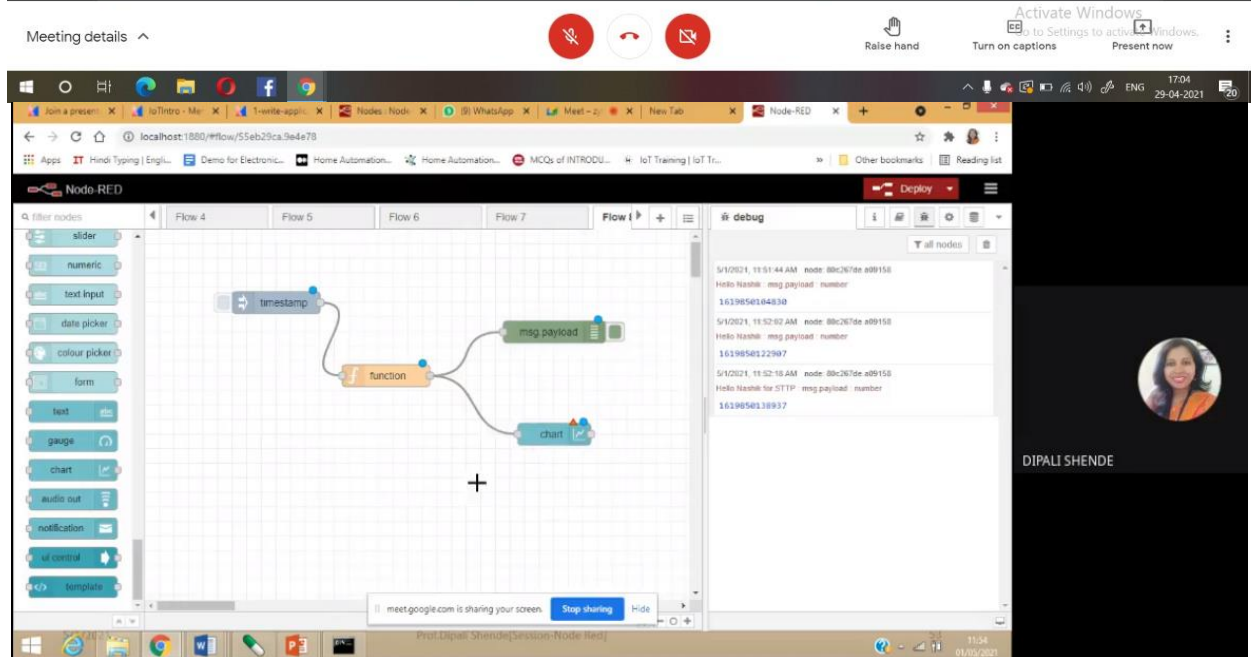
Meeting details ^

Raise hand

Turn on captions

Present now

Activate Windows
Go to Settings to activate Windows.

ENG 17:04 29-04-2021 20

Join a present | IoTIntro - Me | 1-write-applic | Nodes : Node | (9) WhatsApp | Meet – | New Tab | Node-RED

localhost:1880/#flow/55eb29ca.9e4e78

Apps | Hindi Typing | Engli... | Demo for Electronic... | Home Automation... | Home Automation... | MCQs of INTRODU... | IoT Training | IoT Tr... | Other bookmarks | Reading list

Node-RED

Deploy

filter nodes

slider
numeric
text input
date picker
colour picker
form
text
gauge
chart
audio out
notification
ui control
template

Flow 4 | Flow 5 | Flow 6 | Flow 7 | Flow 8

timestamp
function
msg.payload
chart

debug

all nodes

5/1/2021, 11:51:44 AM node: 80c267de.a09158
Hello Nashik : msg.payload : number
1619850104830

5/1/2021, 11:52:02 AM node: 80c267de.a09158
Hello Nashik : msg.payload : number
1619850122907

5/1/2021, 11:52:18 AM node: 80c267de.a09158
Hello Nashik for STTP : msg.payload : number
1619850138937

meet.google.com is sharing your screen. Stop sharing Hide

Prof.Dipali Shende(Session-Node Red)

11:54 01/05/2021

DIPALI SHENDE